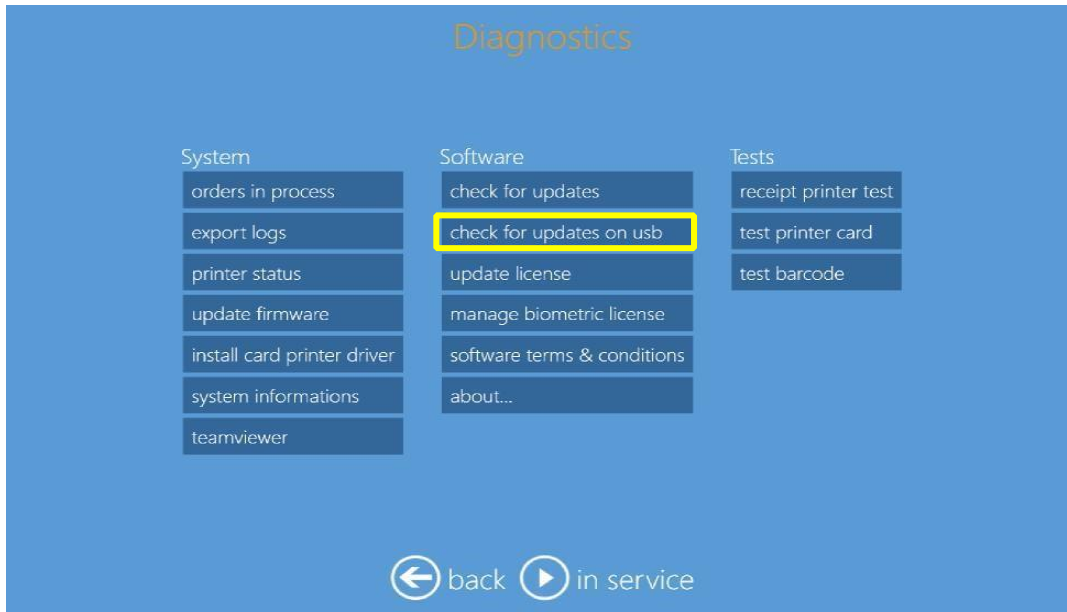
Diagnostics

System
orders in process
export logs
printer status
update firmware
install card printer driver
system informations
teamviewer

Software
check for updates
check for updates on usb
update license
manage biometric license
software terms & conditions
about...

Tests
receipt printer test
test printer card
test barcode

back in service